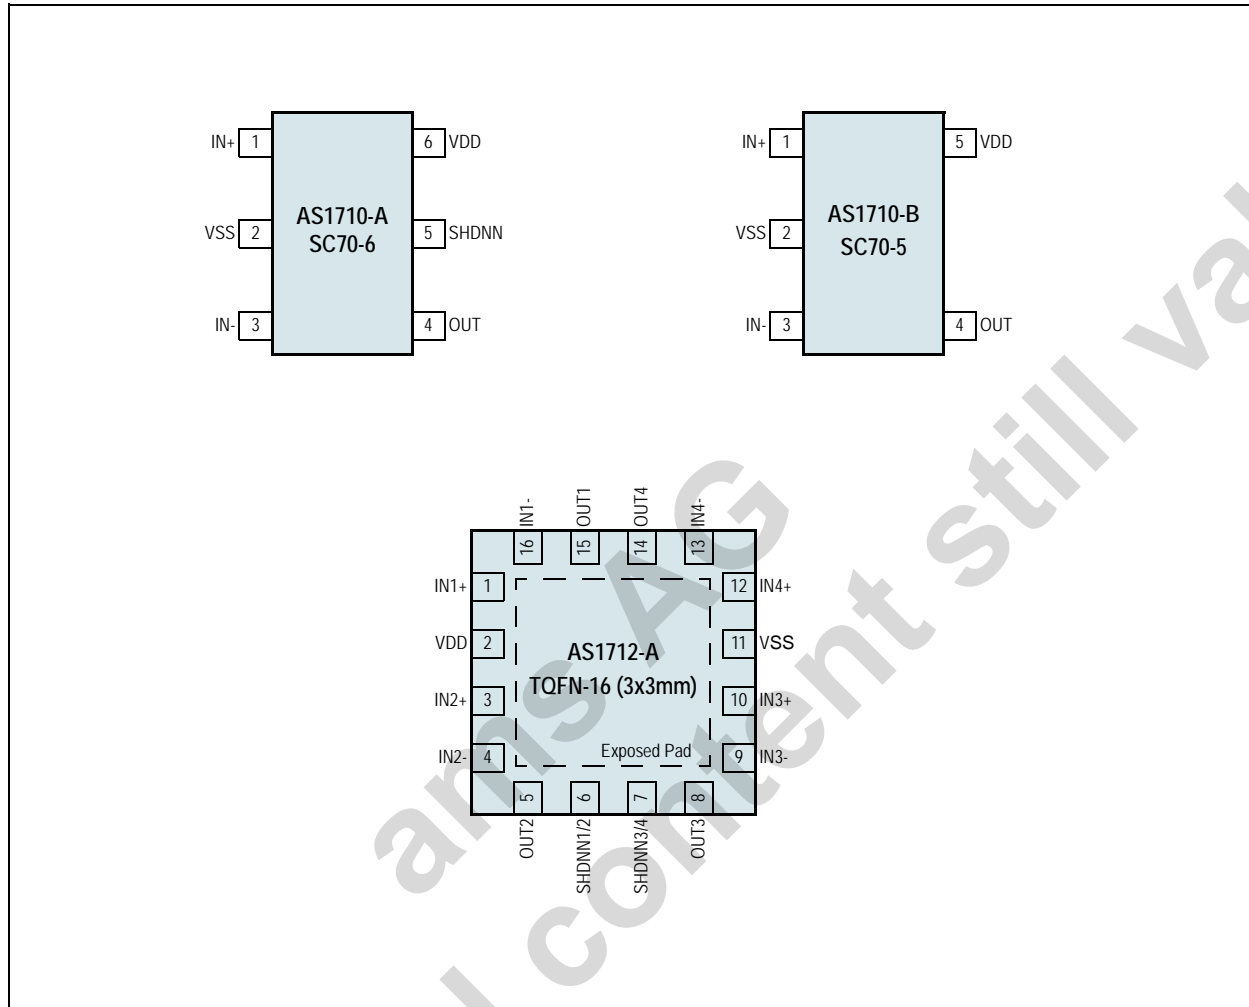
IN+ 1
VSS 2
IN- 3
AS1710-A
SC70-6
6 VDD
5 SHDNN
4 OUT

IN+ 1
VSS 2
IN- 3
AS1710-B
SC70-5
5 VDD
4 OUT

IN1- 16
OUT1 15
OUT4 14
IN4- 13
IN1+ 1
VDD 2
IN2+ 3
IN2- 4
AS1712-A
TQFN-16 (3x3mm)
Exposed Pad
12 IN4+
11 VSS
10 IN3+
9 IN3-
5 OUT2
6 SHDNN1/2
7 SHDNN3/4
8 OUT3

ams AG
content still va